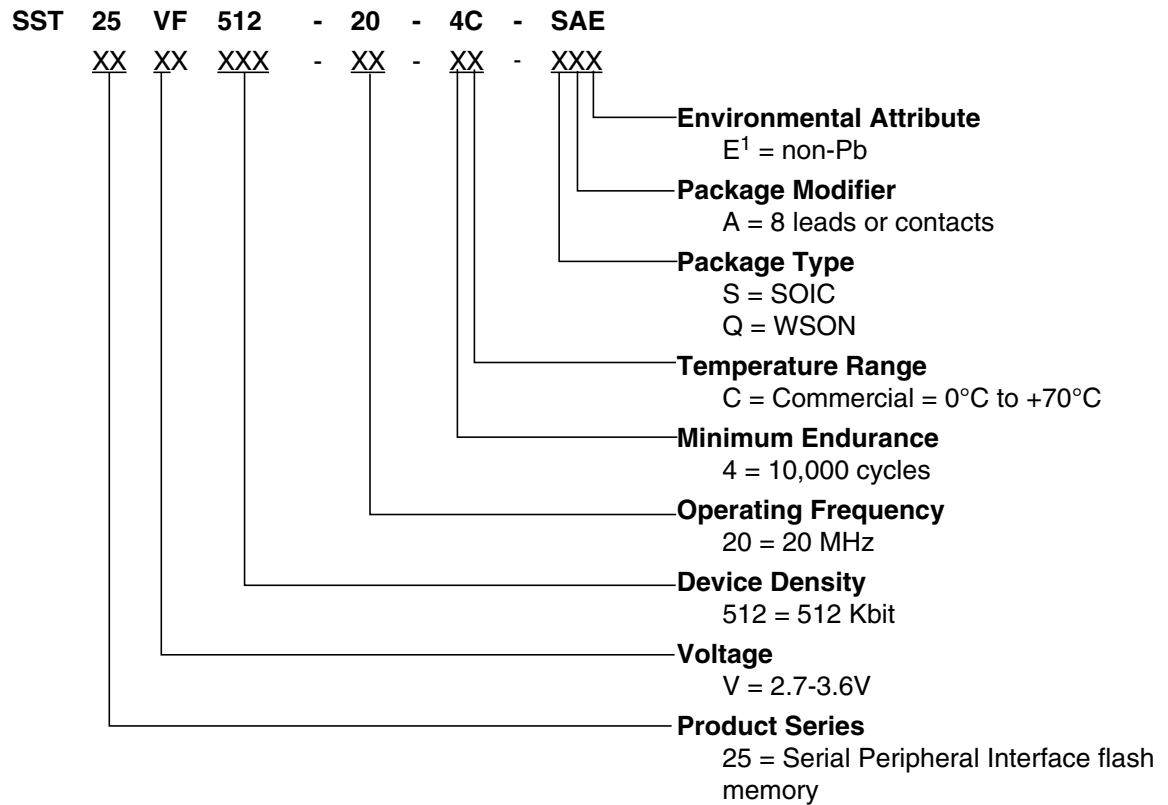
SST 25 VF 512 - 20 - 4C - SAE

XX XX XXX - XX - XX - XXX

**Environmental Attribute**
$E^1$ = non-Pb

**Package Modifier**
A = 8 leads or contacts

**Package Type**
S = SOIC
Q = WSON

**Temperature Range**
C = Commercial = 0°C to +70°C

**Minimum Endurance**
4 = 10,000 cycles

**Operating Frequency**
20 = 20 MHz

**Device Density**
512 = 512 Kbit

**Voltage**
V = 2.7-3.6V

**Product Series**
25 = Serial Peripheral Interface flash memory